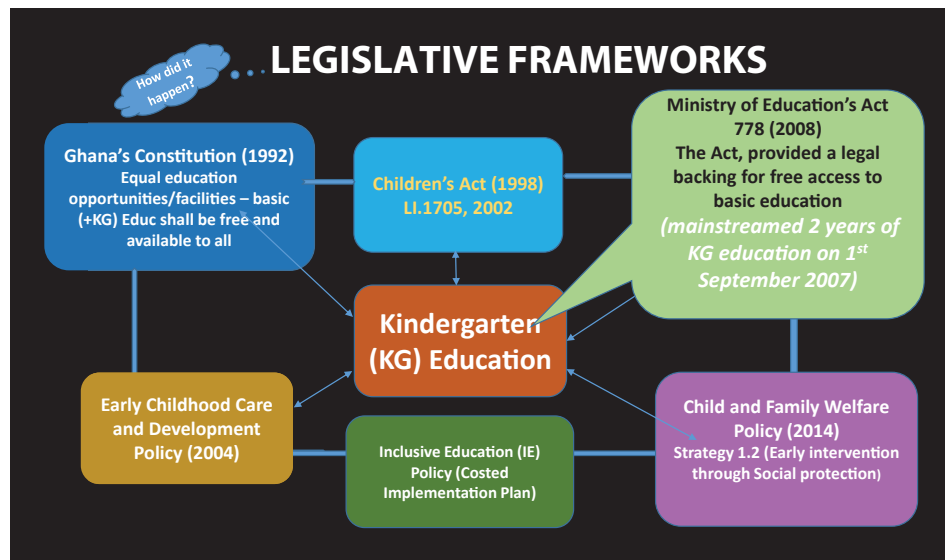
How did it happen?

LEGISLATIVE FRAMEWORKS

Ghana's Constitution (1992)
Equal education opportunities/facilities – basic (+KG) Educ shall be free and available to all

Children's Act (1998)
LI.1705, 2002

Ministry of Education's Act 778 (2008)
The Act, provided a legal backing for free access to basic education
(mainstreamed 2 years of KG education on 1$^{st}$ September 2007)

Kindergarten (KG) Education

Early Childhood Care and Development Policy (2004)

Inclusive Education (IE) Policy (Costed Implementation Plan)

Child and Family Welfare Policy (2014)
Strategy 1.2 (Early intervention through Social protection)